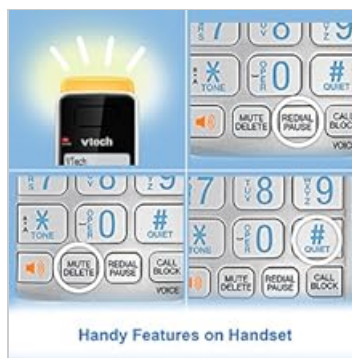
vtech

7 8 9
TUV
*
TONE
0
OPER
#
QUIET
MUTE DELETE
REDIAL PAUSE
CALL BLOCK
VOICE

7 8 9
*
TONE
0
OPER
#
QUIET
MUTE DELETE
REDIAL PAUSE
CALL BLOCK
VOICE

7 8 9
TUV
*
TONE
0
OPER
#
QUIET
MUTE DELETE
REDIAL PAUSE
CALL BLOCK

Handy Features on Handset